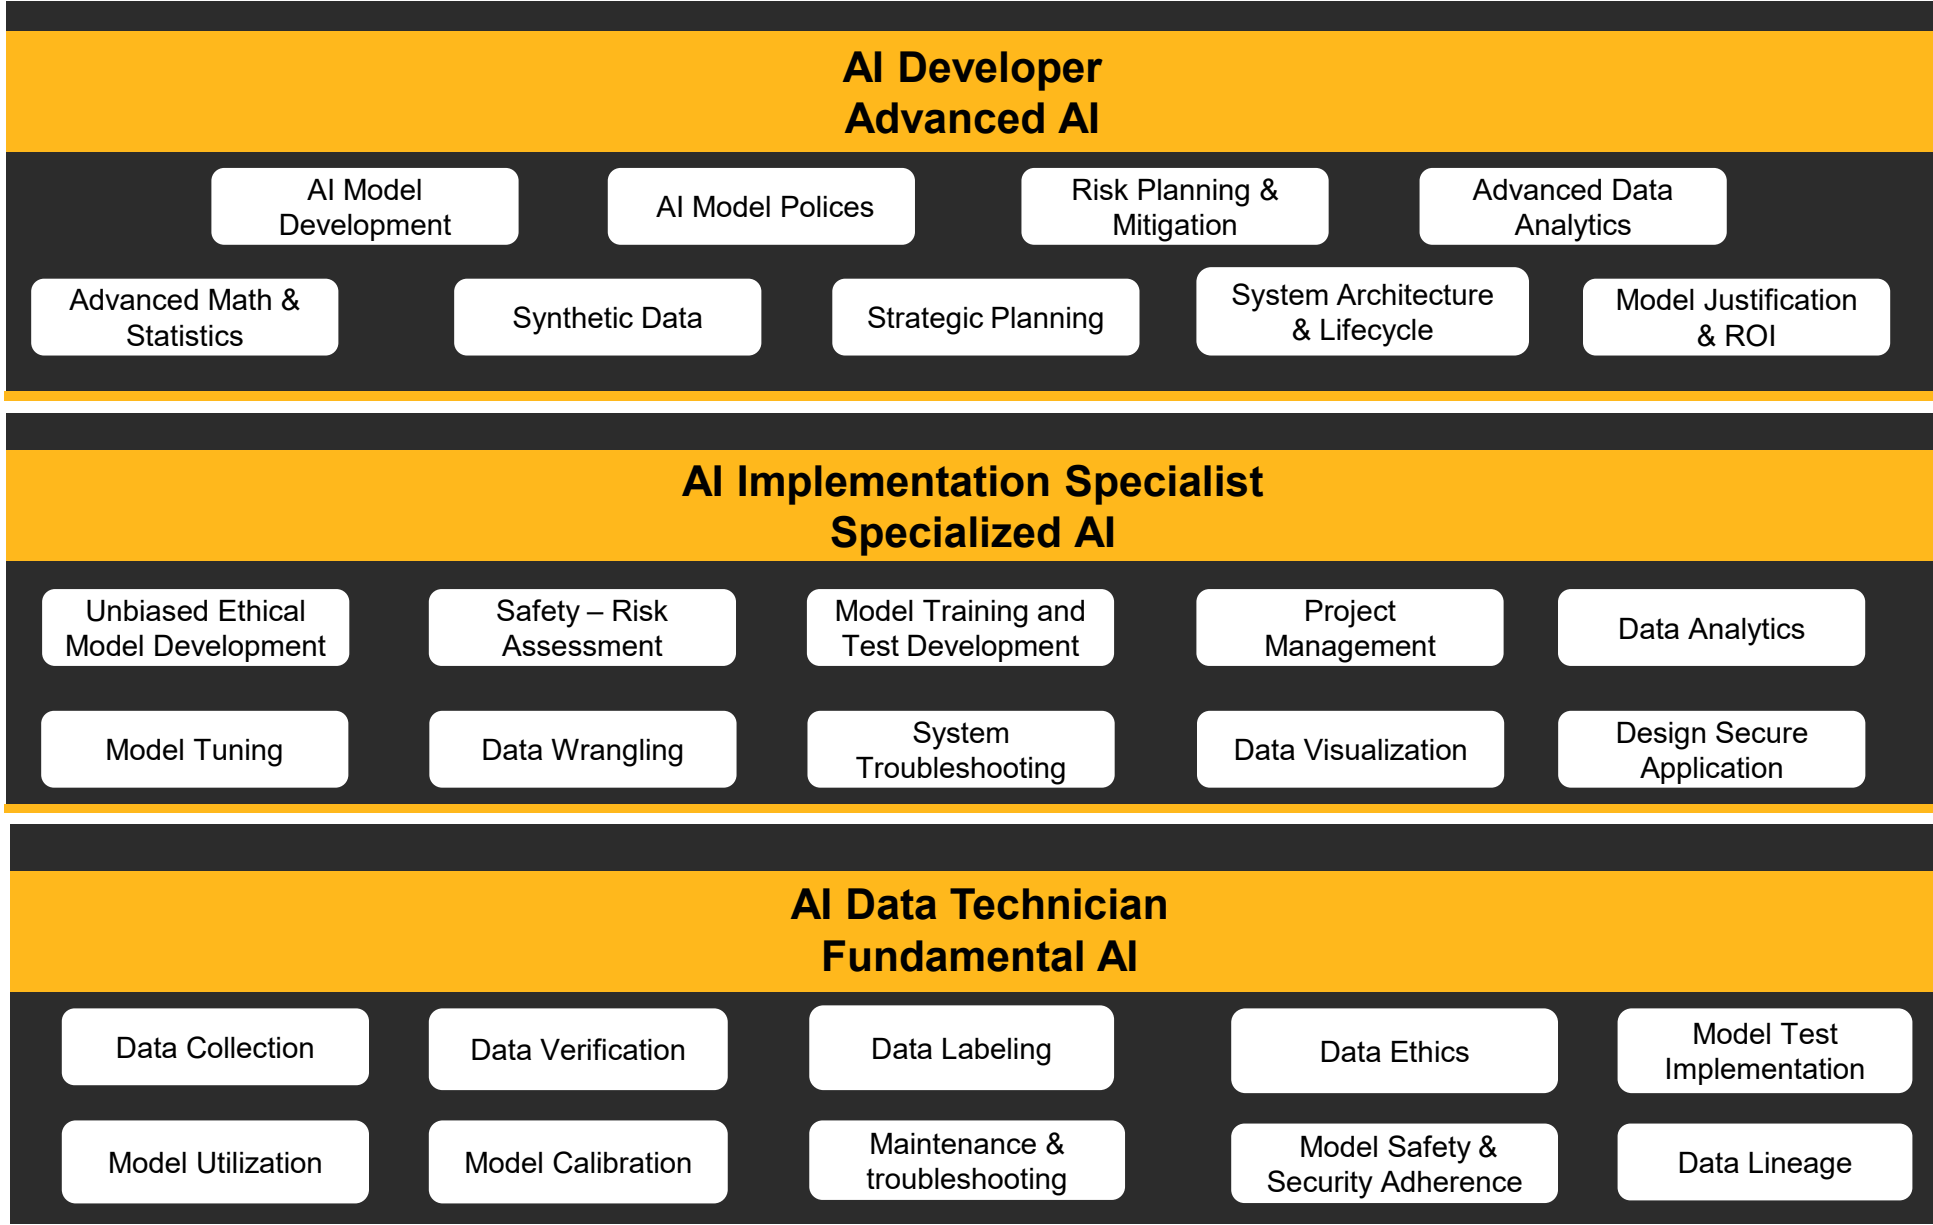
AI Developer
Advanced AI

AI Model Development

AI Model Polices

Risk Planning & Mitigation

Advanced Data Analytics

Advanced Math & Statistics

Synthetic Data

Strategic Planning

System Architecture & Lifecycle

Model Justification & ROI

AI Implementation Specialist
Specialized AI

Unbiased Ethical Model Development

Safety – Risk Assessment

Model Training and Test Development

Project Management

Data Analytics

Model Tuning

Data Wrangling

System Troubleshooting

Data Visualization

Design Secure Application

AI Data Technician
Fundamental AI

Data Collection

Data Verification

Data Labeling

Data Ethics

Model Test Implementation

Model Utilization

Model Calibration

Maintenance & troubleshooting

Model Safety & Security Adherence

Data Lineage